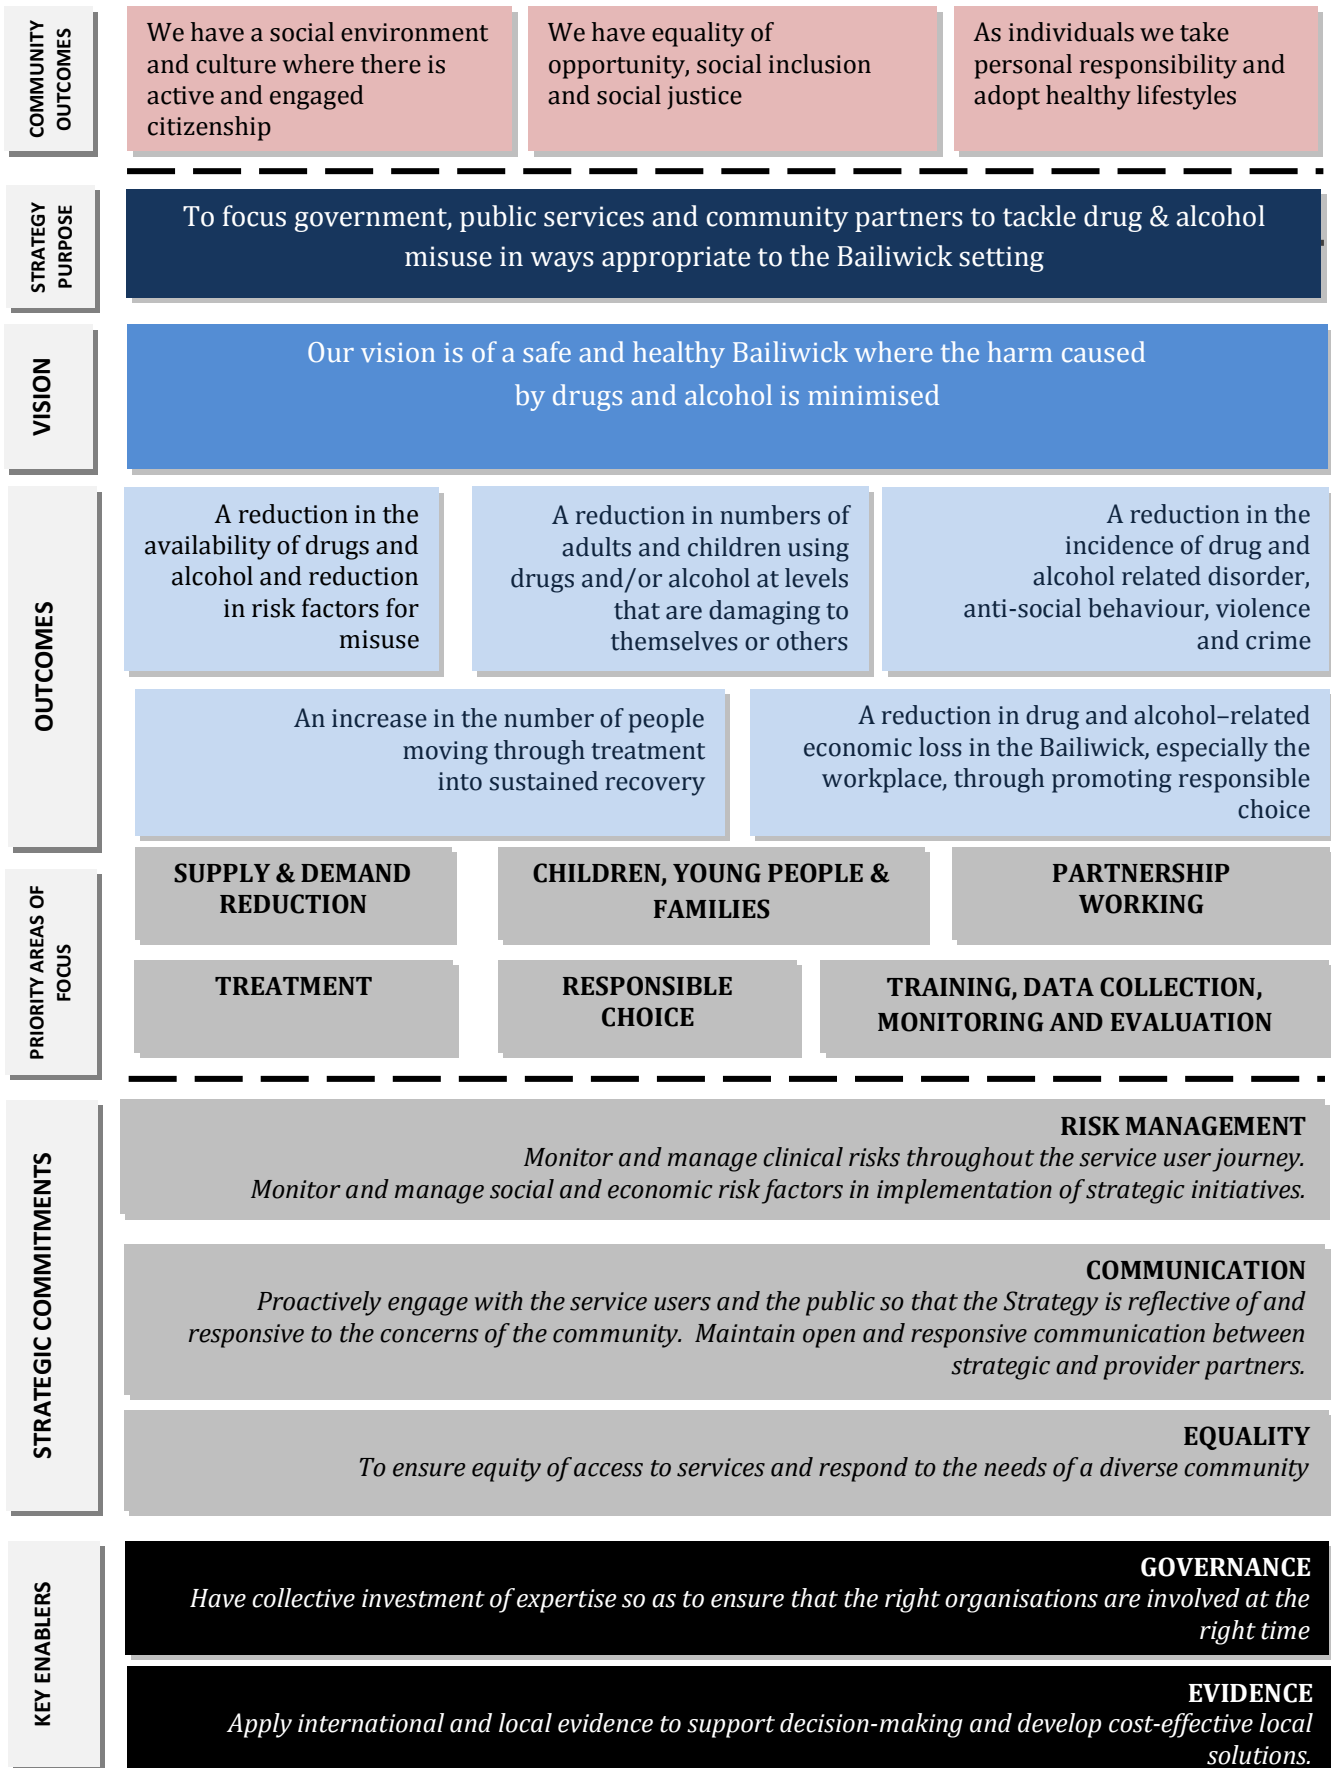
COMMUNITY OUTCOMES

We have a social environment and culture where there is active and engaged citizenship

We have equality of opportunity, social inclusion and social justice

As individuals we take personal responsibility and adopt healthy lifestyles

STRATEGY PURPOSE

To focus government, public services and community partners to tackle drug & alcohol misuse in ways appropriate to the Bailiwick setting

VISION

Our vision is of a safe and healthy Bailiwick where the harm caused by drugs and alcohol is minimised

OUTCOMES

A reduction in the availability of drugs and alcohol and reduction in risk factors for misuse

A reduction in numbers of adults and children using drugs and/or alcohol at levels that are damaging to themselves or others

A reduction in the incidence of drug and alcohol related disorder, anti-social behaviour, violence and crime

An increase in the number of people moving through treatment into sustained recovery

A reduction in drug and alcohol–related economic loss in the Bailiwick, especially the workplace, through promoting responsible choice

PRIORITY AREAS OF FOCUS

SUPPLY & DEMAND REDUCTION

CHILDREN, YOUNG PEOPLE & FAMILIES

PARTNERSHIP WORKING

TREATMENT

RESPONSIBLE CHOICE

TRAINING, DATA COLLECTION, MONITORING AND EVALUATION

STRATEGIC COMMITMENTS

RISK MANAGEMENT
*Monitor and manage clinical risks throughout the service user journey.*
*Monitor and manage social and economic risk factors in implementation of strategic initiatives.*

COMMUNICATION
*Proactively engage with the service users and the public so that the Strategy is reflective of and responsive to the concerns of the community. Maintain open and responsive communication between strategic and provider partners.*

EQUALITY
*To ensure equity of access to services and respond to the needs of a diverse community*

KEY ENABLERS

GOVERNANCE
*Have collective investment of expertise so as to ensure that the right organisations are involved at the right time*

EVIDENCE
*Apply international and local evidence to support decision-making and develop cost-effective local solutions.*